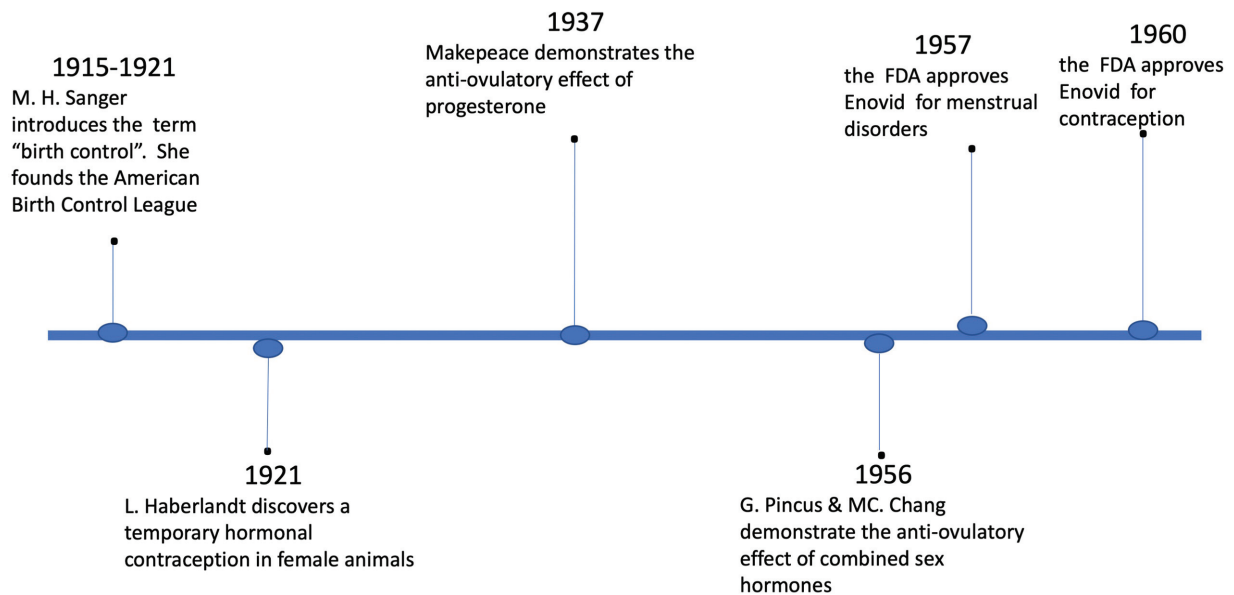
1915-1921
M. H. Sanger introduces the term "birth control". She founds the American Birth Control League

1937
Makepeace demonstrates the anti-ovulatory effect of progesterone

1957
the FDA approves Enovid for menstrual disorders

1960
the FDA approves Enovid for contraception

1921
L. Haberlandt discovers a temporary hormonal contraception in female animals

1956
G. Pincus & MC. Chang demonstrate the anti-ovulatory effect of combined sex hormones